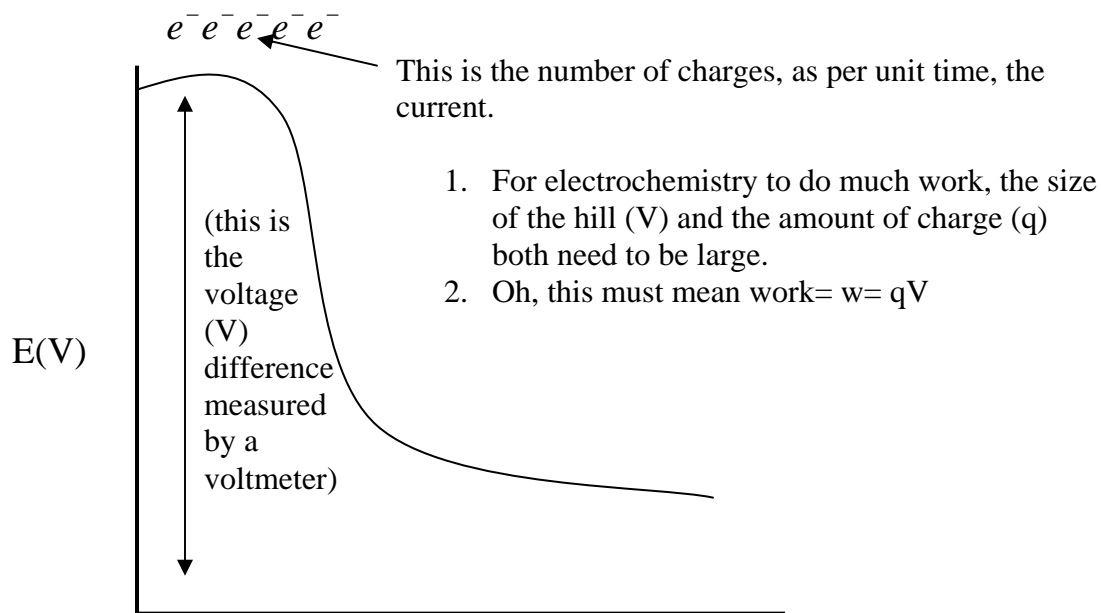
$e^- e^- e^- e^- e^-$

This is the number of charges, as per unit time, the current.

1. For electrochemistry to do much work, the size of the hill (V) and the amount of charge (q) both need to be large.
2. Oh, this must mean work= w= qV

(this is the voltage (V) difference measured by a voltmeter)

E(V)